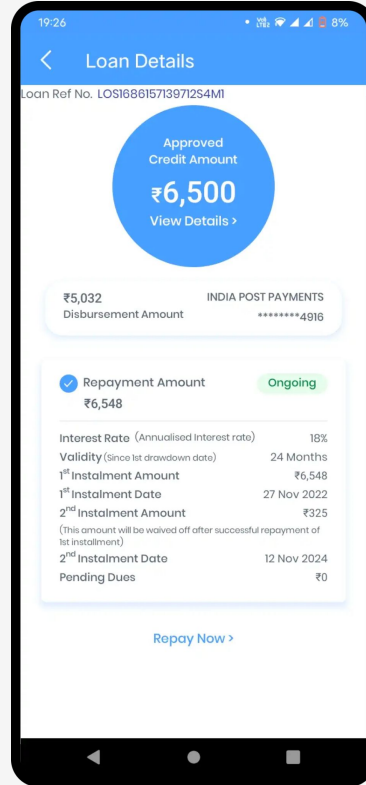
19:26 8%

Loan Details

Loan Ref No. LOS1686157139712S4M1

Approved Credit Amount
₹6,500
View Details >

₹5,032 INDIA POST PAYMENTS
Disbursement Amount ********4916

Repayment Amount Ongoing
₹6,548

| | |
|---|---|
| Interest Rate (Annualised Interest rate) | 18% |
| Validity (Since 1st drawdown date) | 24 Months |
| 1$^{st}$ Instalment Amount | ₹6,548 |
| 1$^{st}$ Instalment Date | 27 Nov 2022 |
| 2$^{nd}$ Instalment Amount | ₹325 |
| (This amount will be waived off after successful repayment of 1st installment) | |
| 2$^{nd}$ Instalment Date | 12 Nov 2024 |
| Pending Dues | ₹0 |

Repay Now >